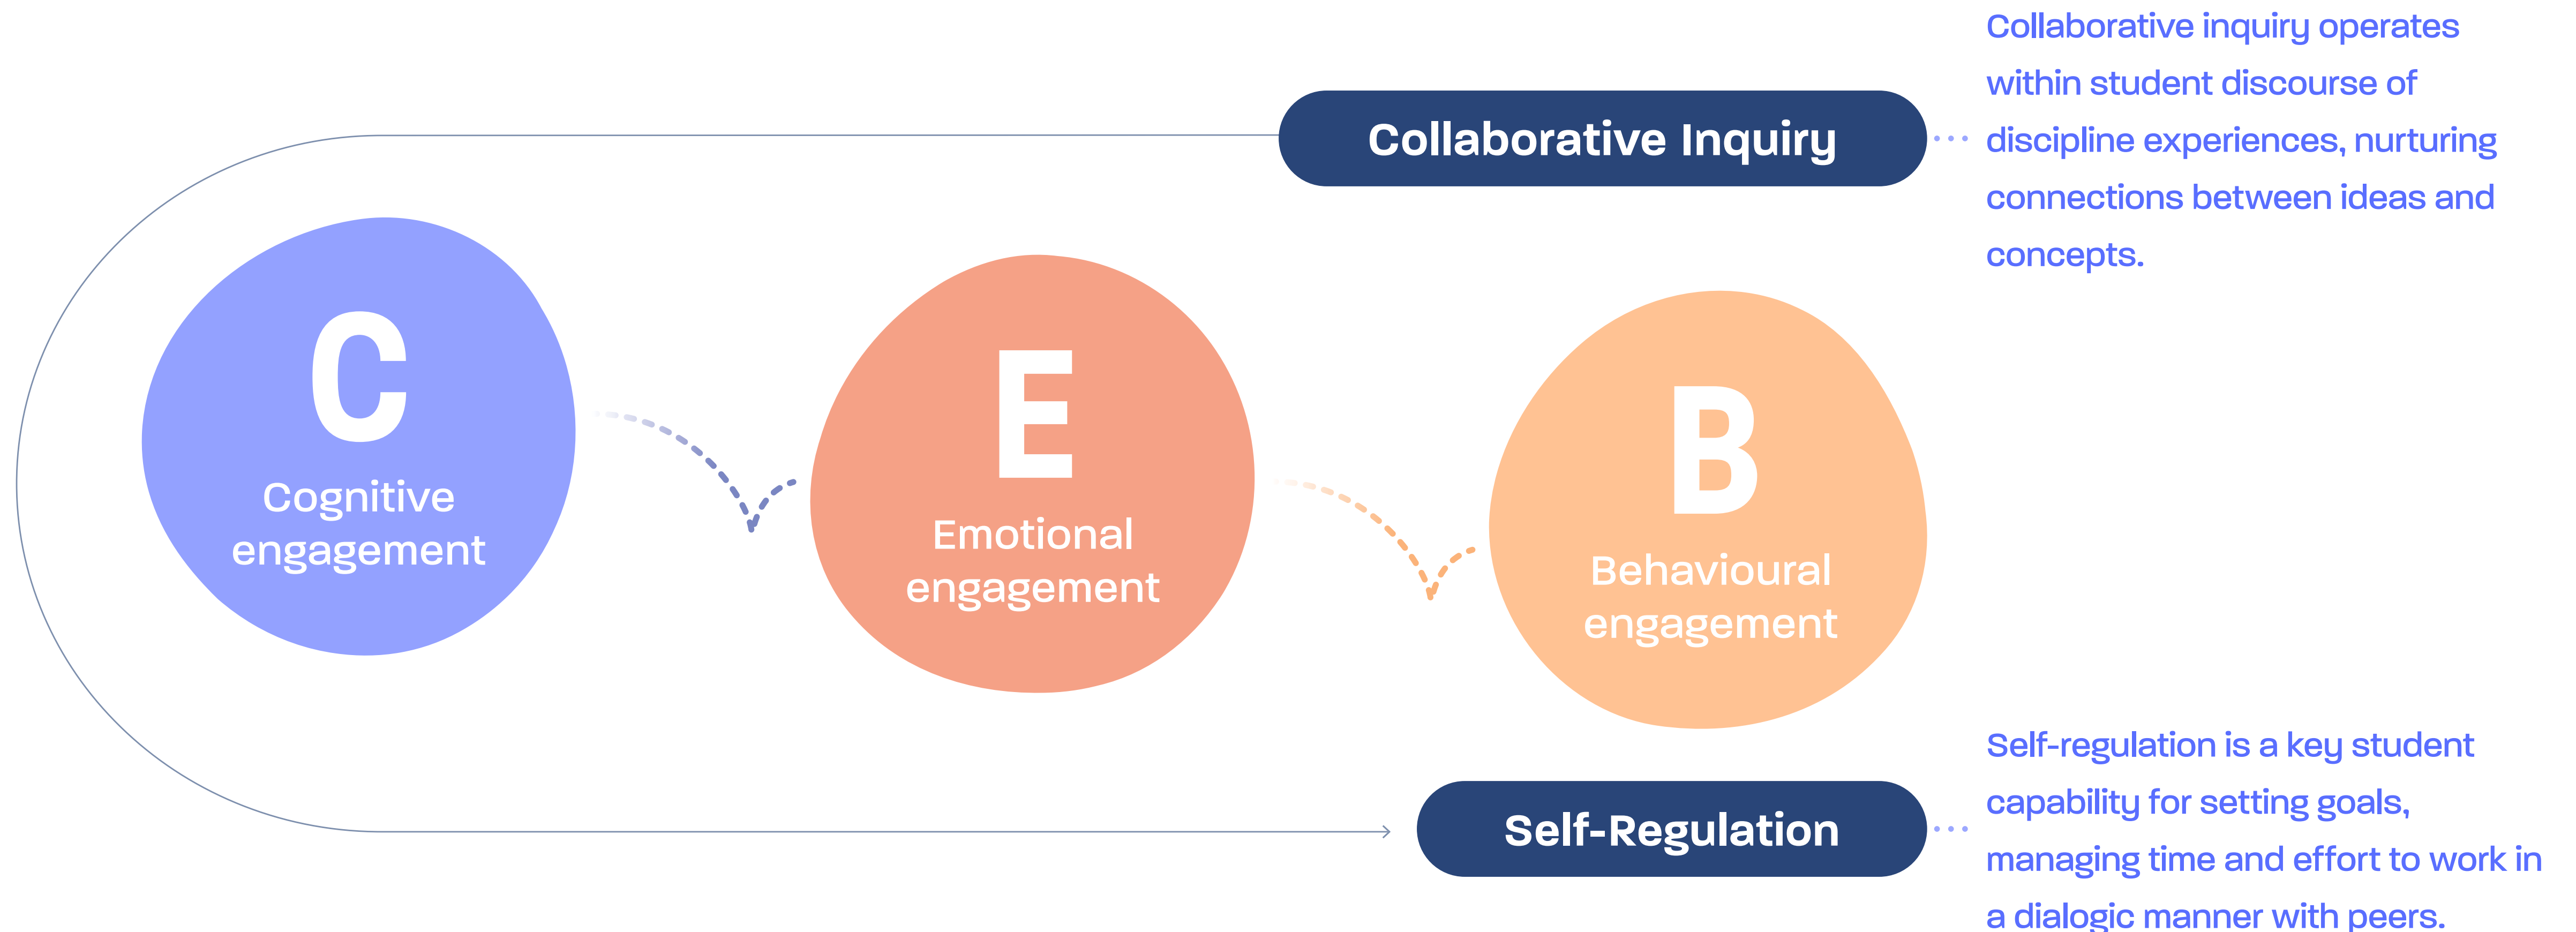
Collaborative Inquiry

Collaborative inquiry operates within student discourse of discipline experiences, nurturing connections between ideas and concepts.

C
Cognitive engagement

E
Emotional engagement

B
Behavioural engagement

Self-Regulation

Self-regulation is a key student capability for setting goals, managing time and effort to work in a dialogic manner with peers.